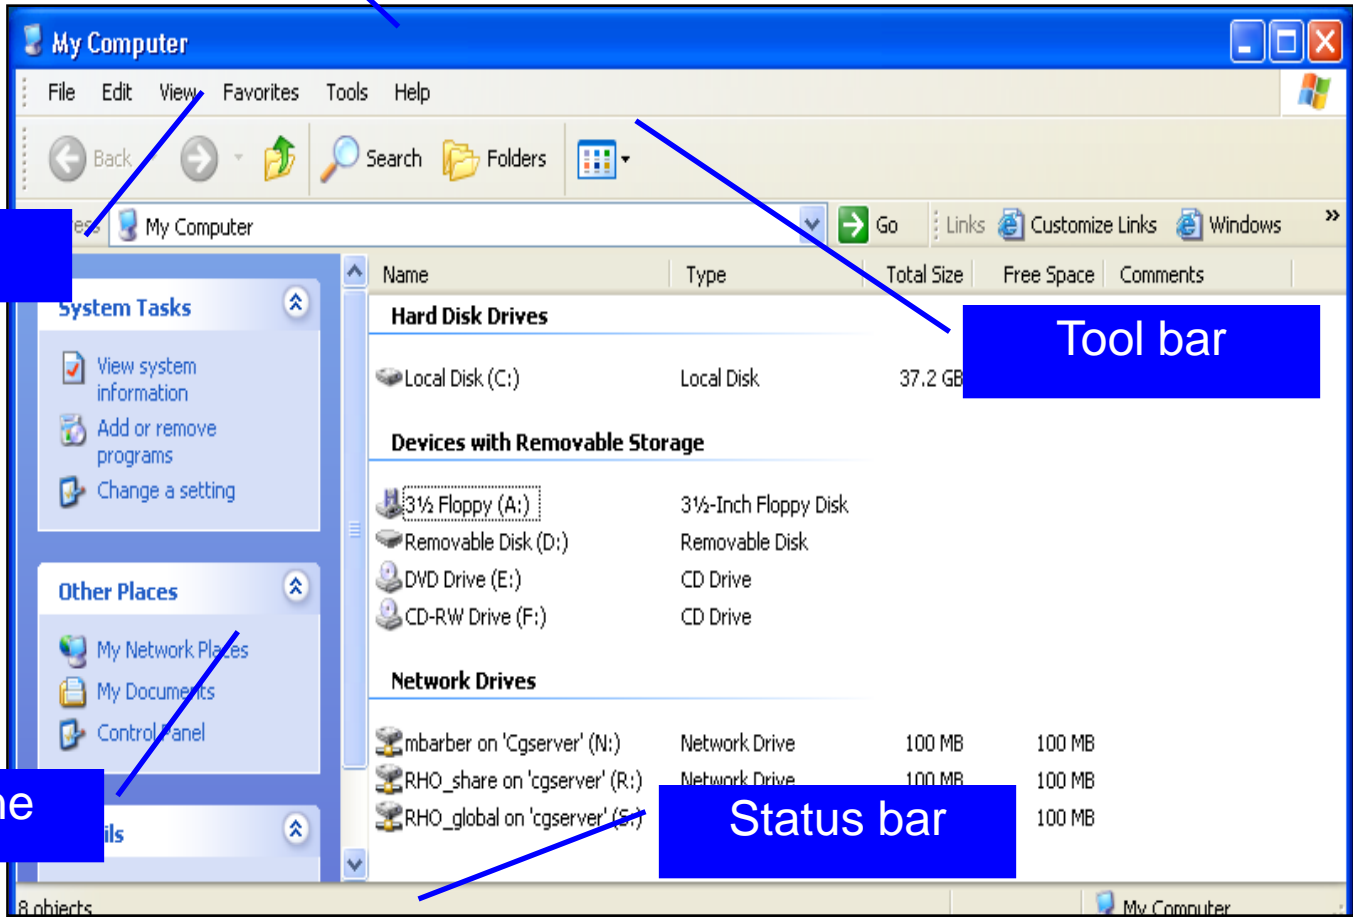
My Computer

File Edit View Favorites Tools Help

Back Search Folders

My Computer Go Links Customize Links Windows »

System Tasks

View system information

Add or remove programs

Change a setting

Other Places

My Network Places

My Documents

Control Panel

ne

ils

Name | Type | Total Size | Free Space | Comments

Hard Disk Drives

Local Disk (C:) Local Disk 37.2 GB

Tool bar

Devices with Removable Storage

3½ Floppy (A:) 3½-Inch Floppy Disk

Removable Disk (D:) Removable Disk

DVD Drive (E:) CD Drive

CD-RW Drive (F:) CD Drive

Network Drives

mbarber on 'Cgserver' (N:) Network Drive 100 MB 100 MB

RHO_share on 'cgserver' (R:) Network Drive 100 MB 100 MB

RHO_global on 'cgserver' (S:) 100 MB

Status bar

8 objects My Computer